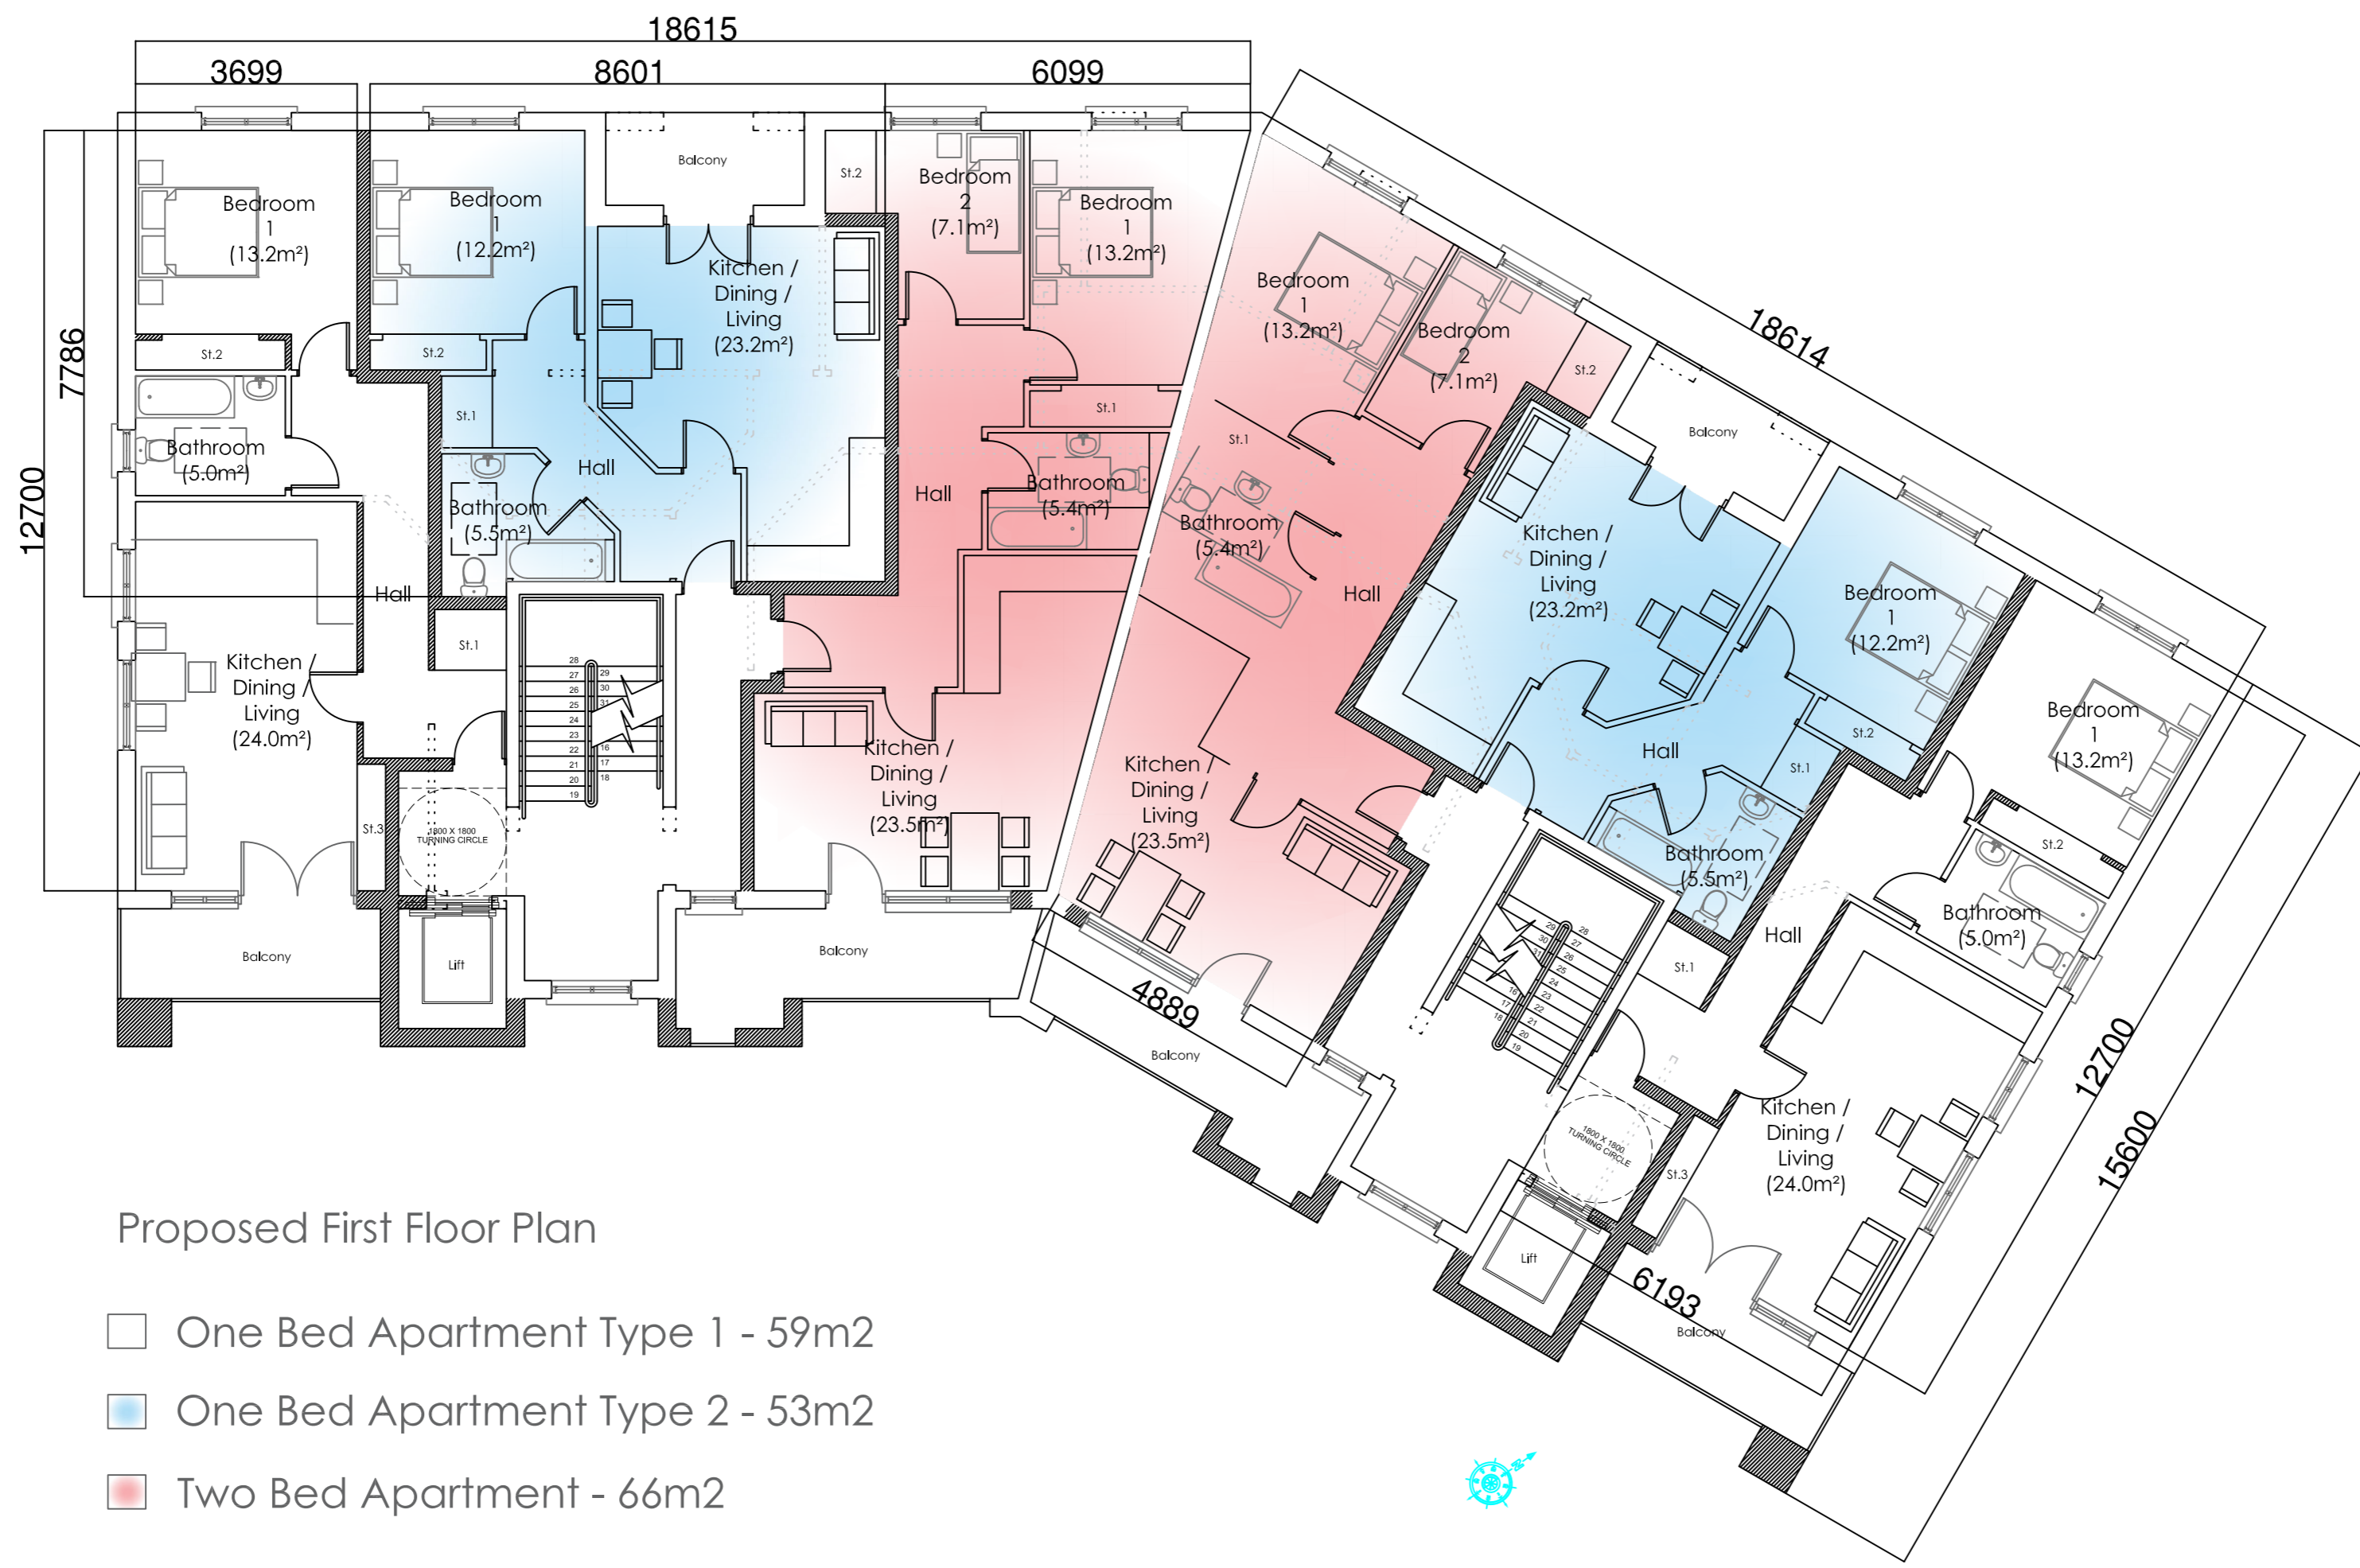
18615
3699
8601
6099
7786
12700
Balcony
St.2
Bedroom 1 (13.2m²)
Bedroom 1 (12.2m²)
Kitchen / Dining / Living (23.2m²)
Bedroom 2 (7.1m²)
Bedroom 1 (13.2m²)
St.2
St.2
St.1
St.1
Bathroom (5.0m²)
Hall
Bathroom (5.5m²)
Hall
Bathroom (5.4m²)
Hall
St.1
Kitchen / Dining / Living (24.0m²)
St.3
1800 X 1800 TURNING CIRCLE
Kitchen / Dining / Living (23.5m²)
Balcony
Lift
Balcony
18614
Bedroom 1 (13.2m²)
Bedroom 2 (7.1m²)
St.2
Balcony
St.1
Bathroom (5.4m²)
Hall
Kitchen / Dining / Living (23.2m²)
Bedroom 1 (12.2m²)
Bedroom 1 (13.2m²)
Kitchen / Dining / Living (23.5m²)
Hall
St.2
St.1
Bathroom (5.5m²)
St.2
Hall
Bathroom (5.0m²)
4889
Balcony
St.1
1800 X 1800 TURNING CIRCLE
St.3
Kitchen / Dining / Living (24.0m²)
Lift
6193
Balcony
12700
15600
Proposed First Floor Plan
One Bed Apartment Type 1 - 59m2
One Bed Apartment Type 2 - 53m2
Two Bed Apartment - 66m2